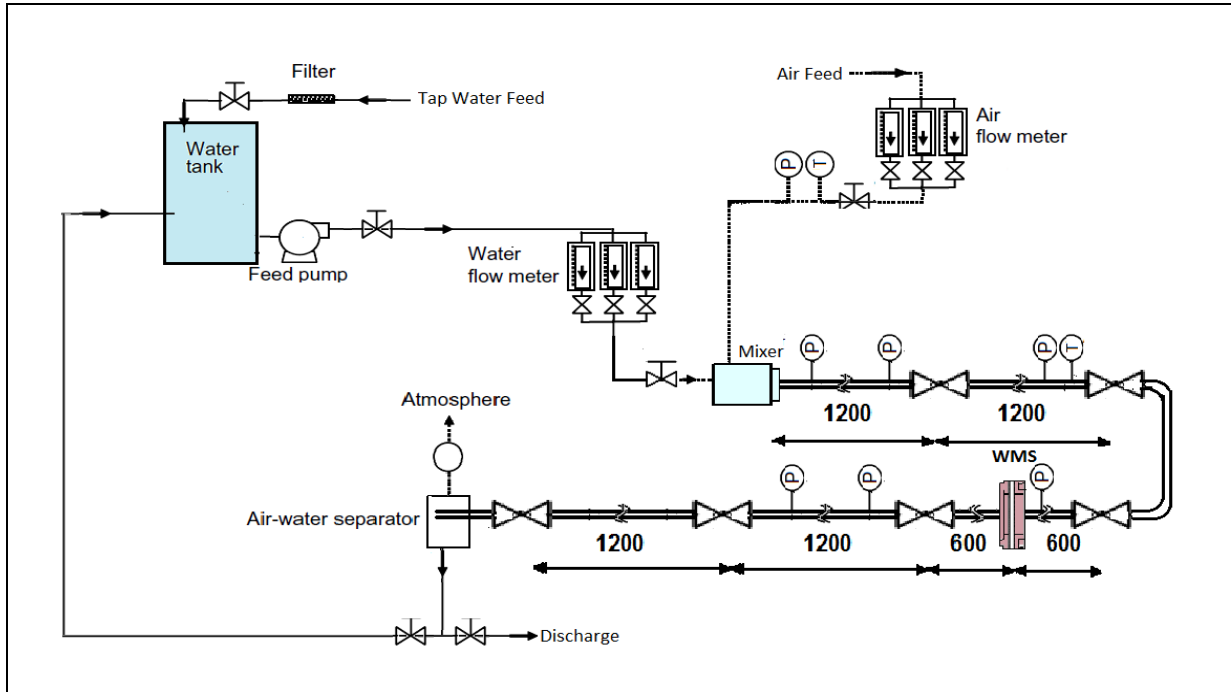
Filter

Tap Water Feed

Water tank

Feed pump

Water flow meter

Air Feed

Air flow meter

P

T

Mixer

P

P

P

T

1200

1200

Atmosphere

WMS

P

P

P

Air-water separator

1200

1200

600

600

Discharge